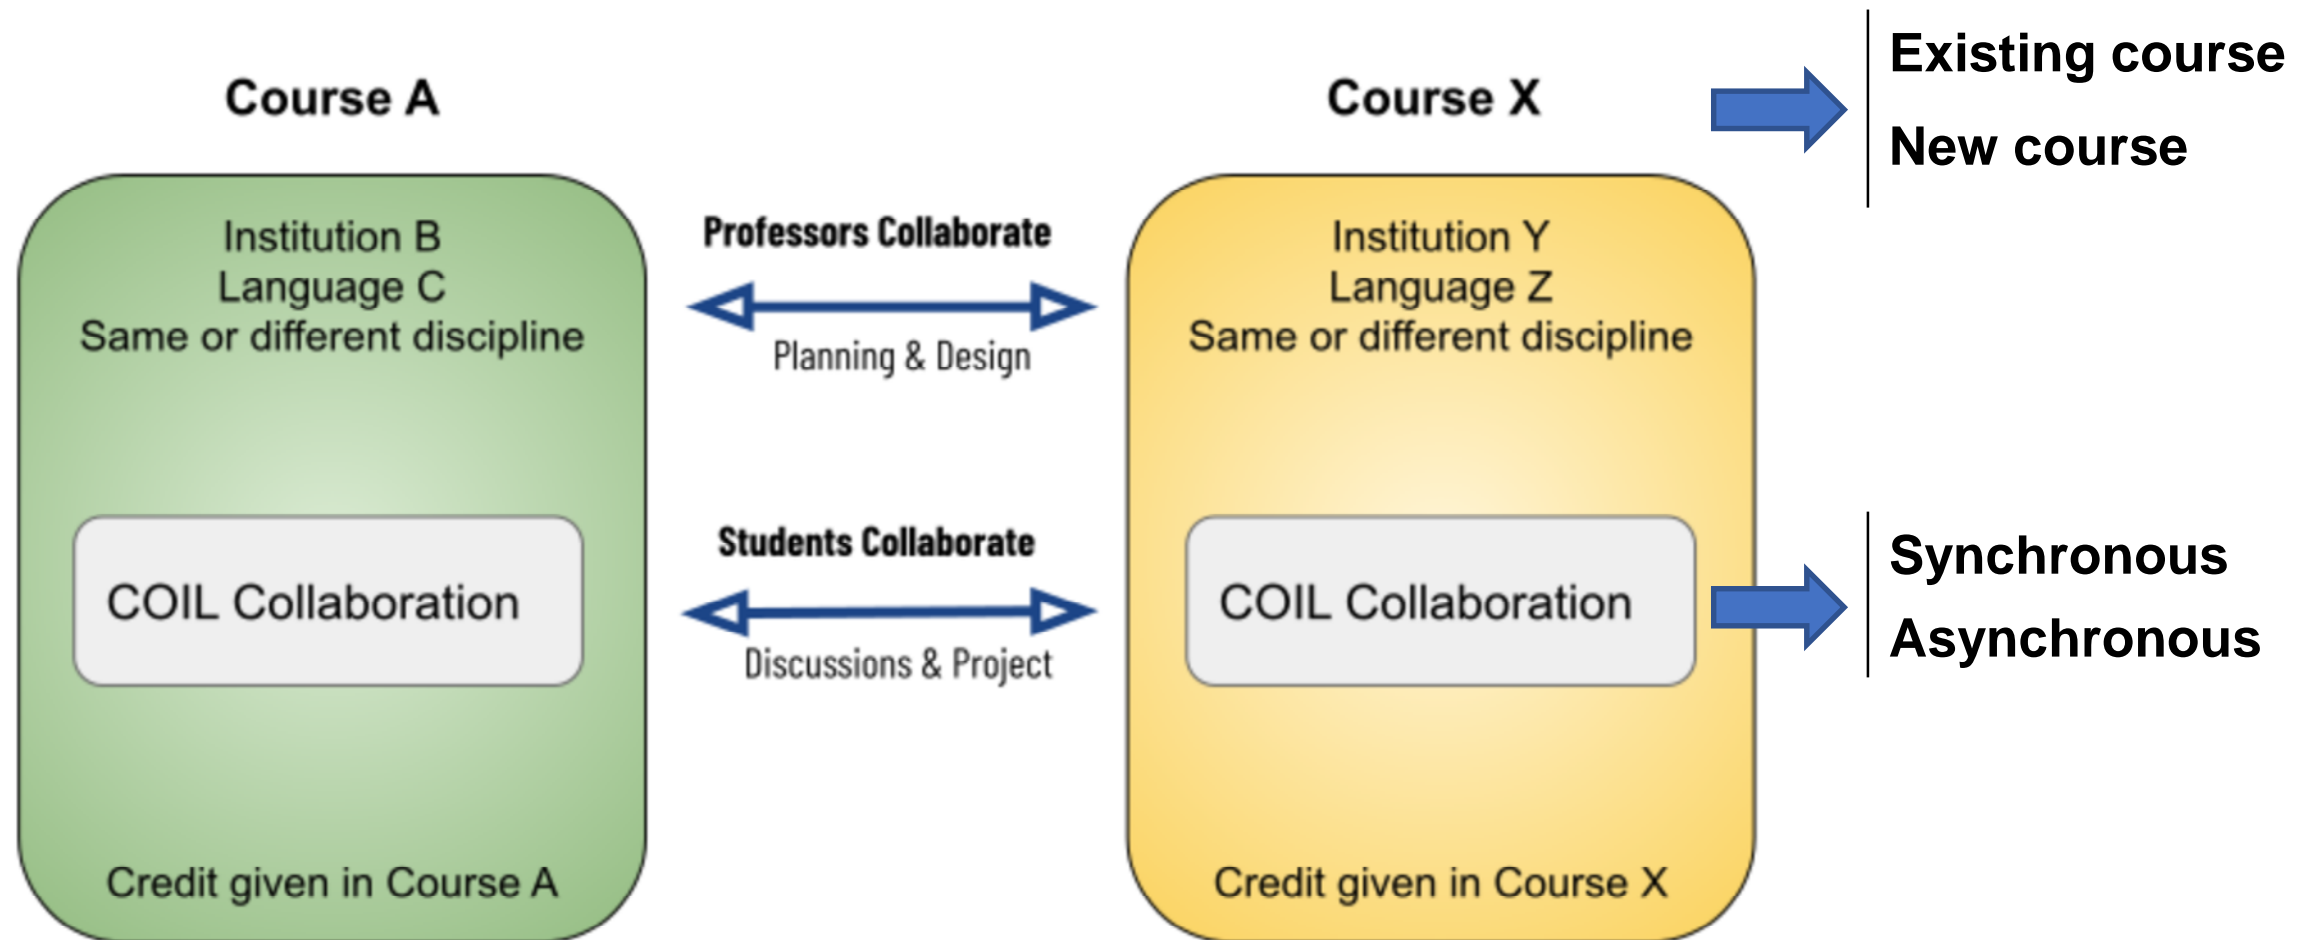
Course A

Institution B
Language C
Same or different discipline

COIL Collaboration

Credit given in Course A

Professors Collaborate

Planning & Design

Students Collaborate

Discussions & Project

Course X

Institution Y
Language Z
Same or different discipline

COIL Collaboration

Credit given in Course X

Existing course

New course

Synchronous

Asynchronous